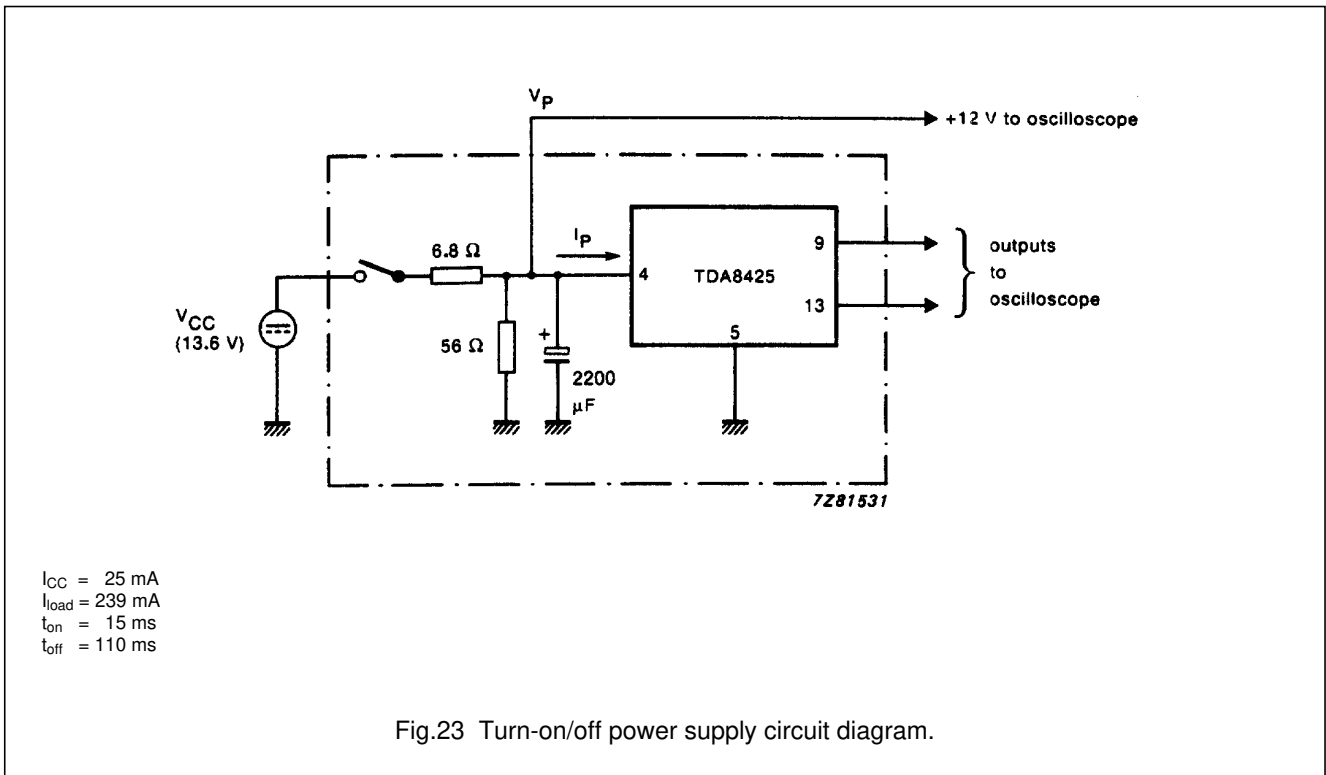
$V_P$

+12 V to oscilloscope

$I_P$

6.8 Ω

4

TDA8425

9

13

5

outputs to oscilloscope

$V_{CC}$ (13.6 V)

56 Ω

+

2200 μF

7Z81531

$I_{CC}$ = 25 mA
$I_{load}$ = 239 mA
$t_{on}$ = 15 ms
$t_{off}$ = 110 ms

Fig.23 Turn-on/off power supply circuit diagram.